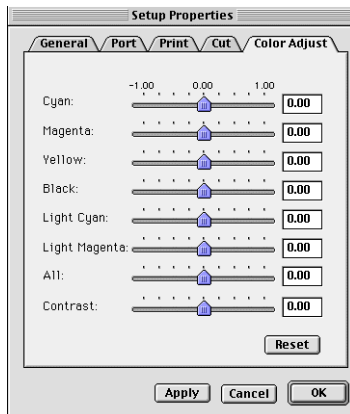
Setup Properties

General Port Print Cut Color Adjust

-1.00 0.00 1.00

Cyan: 0.00

Magenta: 0.00

Yellow: 0.00

Black: 0.00

Light Cyan: 0.00

Light Magenta: 0.00

All: 0.00

Contrast: 0.00

Reset

Apply Cancel OK